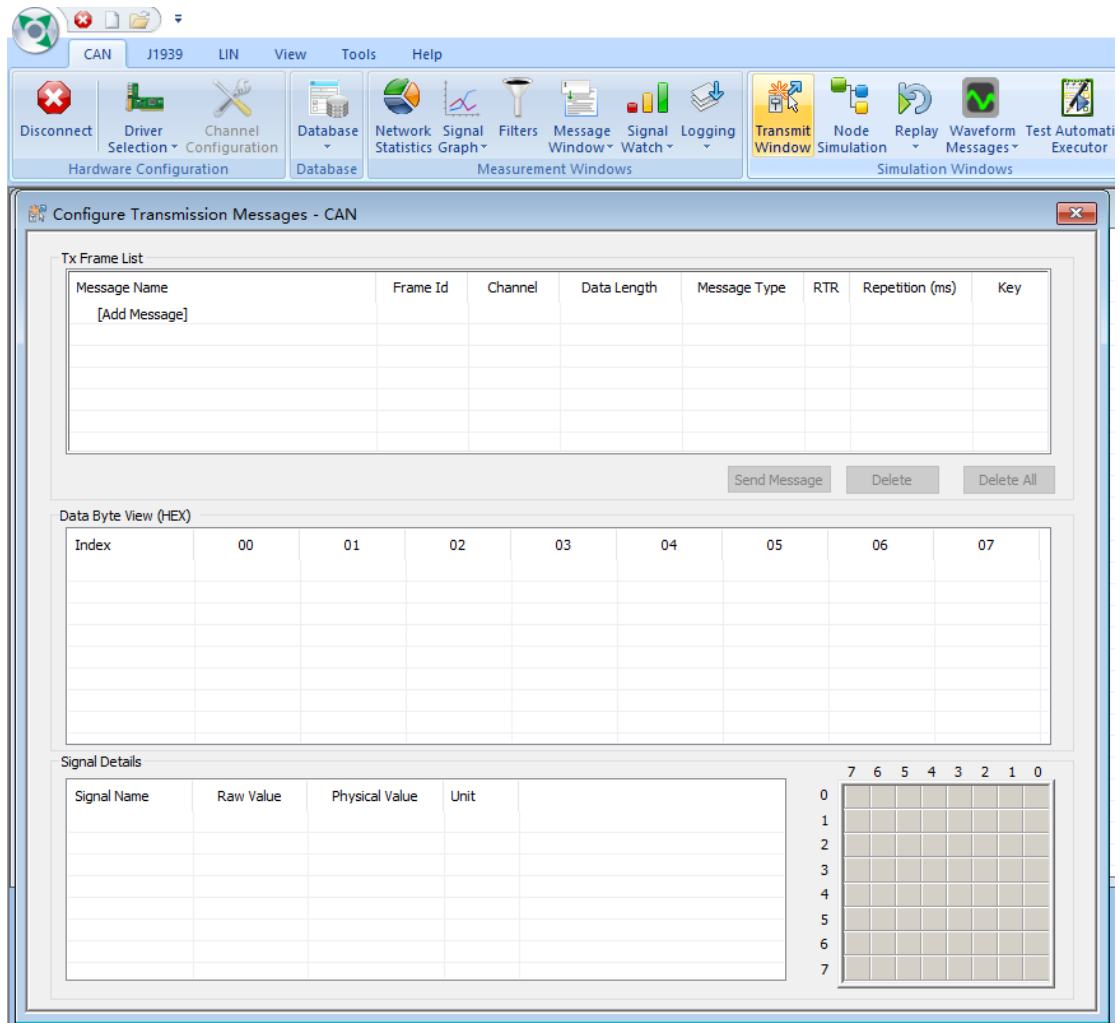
CAN J1939 LIN View Tools Help

Disconnect Driver Selection Channel Configuration
Hardware Configuration

Database
Database

Network Statistics Signal Graph Filters Message Window Signal Watch Logging
Measurement Windows

Transmit Window Node Simulation Replay Waveform Messages Test Automati Executor
Simulation Windows

Configure Transmission Messages - CAN

Tx Frame List

| Message Name | Frame Id | Channel | Data Length | Message Type | RTR | Repetition (ms) | Key |
|---|---|---|---|---|---|---|---|
| [Add Message] | | | | | | | |

Send Message Delete Delete All

Data Byte View (HEX)

| Index | 00 | 01 | 02 | 03 | 04 | 05 | 06 | 07 |
|---|---|---|---|---|---|---|---|---|

Signal Details

| Signal Name | Raw Value | Physical Value | Unit |
|---|---|---|---|

7 6 5 4 3 2 1 0
0
1
2
3
4
5
6
7